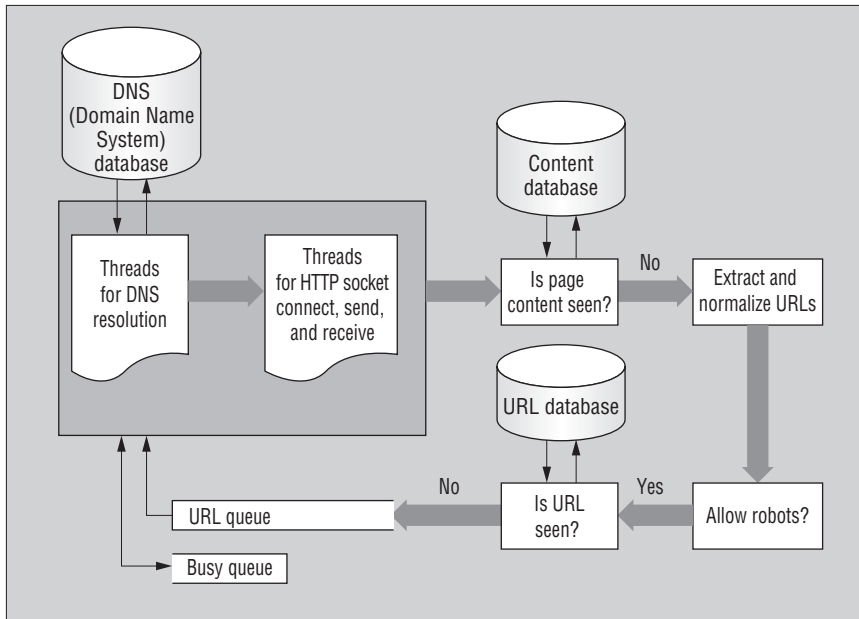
DNS (Domain Name System) database

Threads for DNS resolution

Threads for HTTP socket connect, send, and receive

Content database

Is page content seen?

No

Extract and normalize URLs

URL database

Is URL seen?

Yes

Allow robots?

No

URL queue

Busy queue